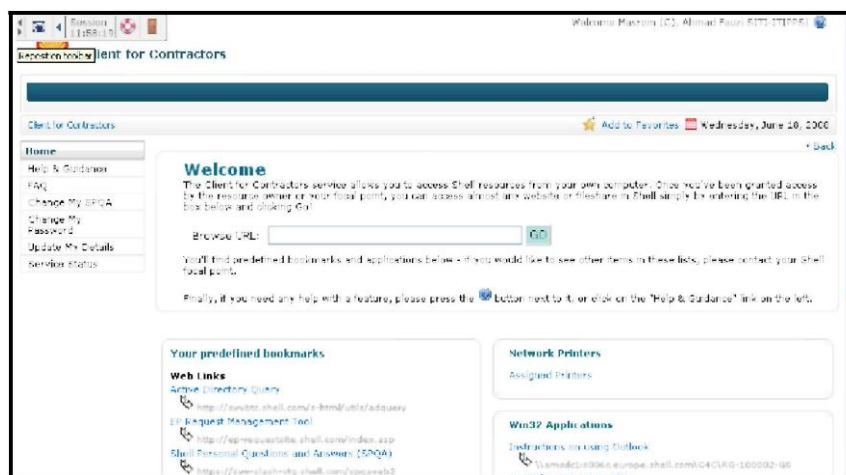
Session 11:58:19

Welcome Masrom (C), Ahmad Fauzi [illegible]

Reposition toolbar lient for Contractors

Client for Contractors

Add to Favorites Wednesday, June 18, 2008

Home
Help & Guidance
FAQ
Change My SPQA
Change My Password
Update My Details
Service Status

« Back

Welcome

The Client for Contractors service allows you to access Shell resources from your own computer. Once you've been granted access by the resource owner or your focal point, you can access almost any website or fileshare in Shell simply by entering the URL in the box below and clicking Go!

Browse URL: GO

You'll find predefined bookmarks and applications below - if you would like to see other items in these lists, please contact your Shell focal point.

Finally, if you need any help with a feature, please press the button next to it or click on the "Help & Guidance" link on the left.

Your predefined bookmarks

Web Links

Active Directory Query
http://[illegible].shell.com/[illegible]/adquery

EP Request Management Tool
http://ep-requestsite.shell.com/index.asp

Shell Personal Questions and Answers (SPQA)
https://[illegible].shell.com/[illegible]

Network Printers

Assigned Printers

Win32 Applications

Instructions on using Outlook
\\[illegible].europe.shell.com\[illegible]